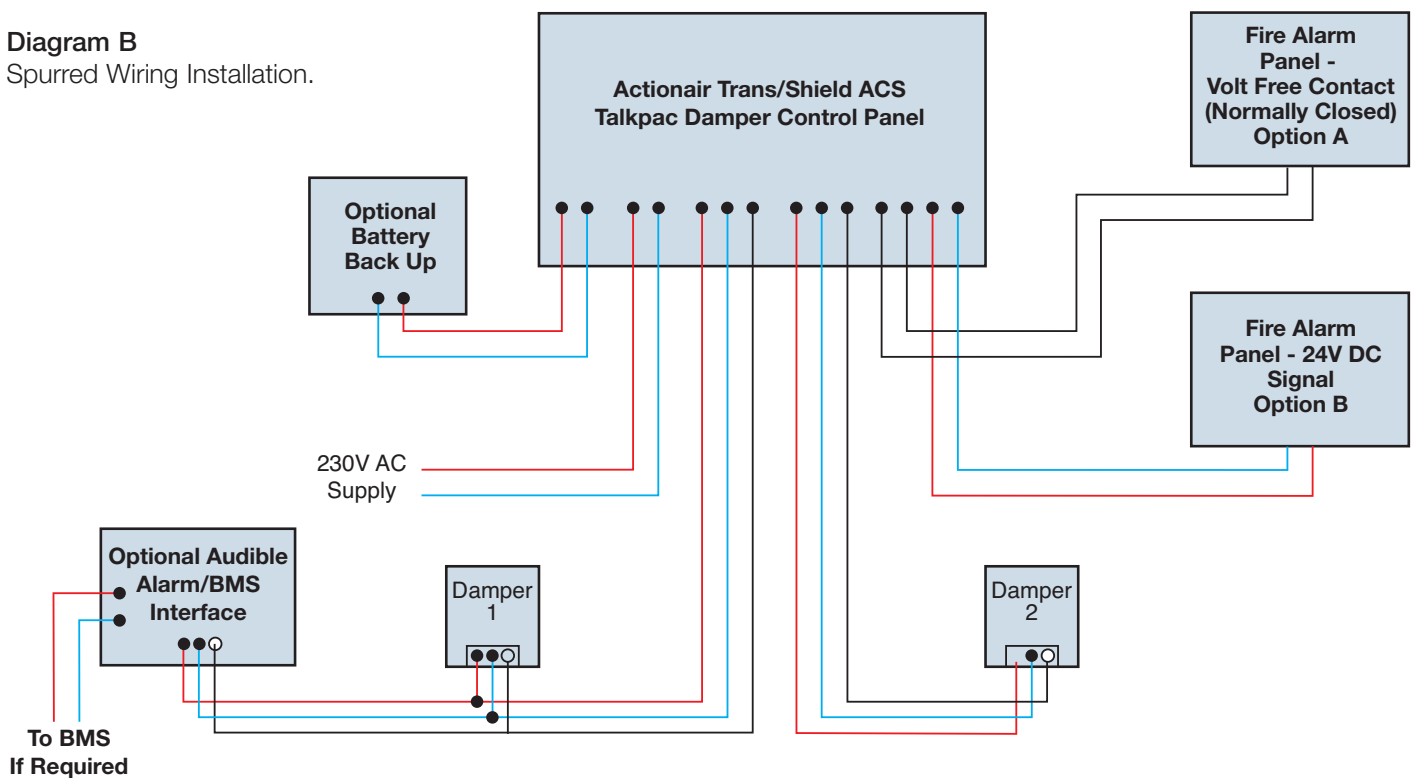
Diagram B
Spurred Wiring Installation.

Actionair Trans/Shield ACS Talkpac Damper Control Panel

Fire Alarm Panel - Volt Free Contact (Normally Closed) Option A

Optional Battery Back Up

Fire Alarm Panel - 24V DC Signal Option B

230V AC Supply

Optional Audible Alarm/BMS Interface

Damper 1

Damper 2

To BMS If Required